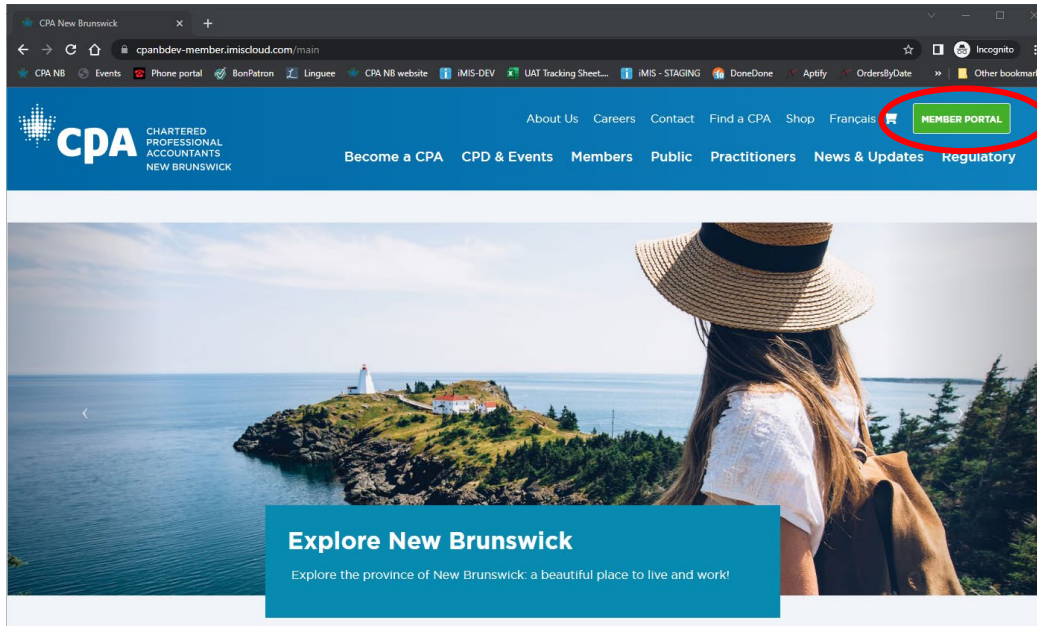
CPA New Brunswick ×
+

cpanbdev-member.imiscloud.com/main

Incognito

CPA NB Events Phone portal BonPatron Linguee CPA NB website iMIS-DEV UAT Tracking Sheet.... iMIS - STAGING DoneDone Aptify OrdersByDate » Other bookmar

CPA CHARTERED PROFESSIONAL ACCOUNTANTS NEW BRUNSWICK

About Us Careers Contact Find a CPA Shop Français MEMBER PORTAL

Become a CPA CPD & Events Members Public Practitioners News & Updates Regulatory

Explore New Brunswick

Explore the province of New Brunswick: a beautiful place to live and work!